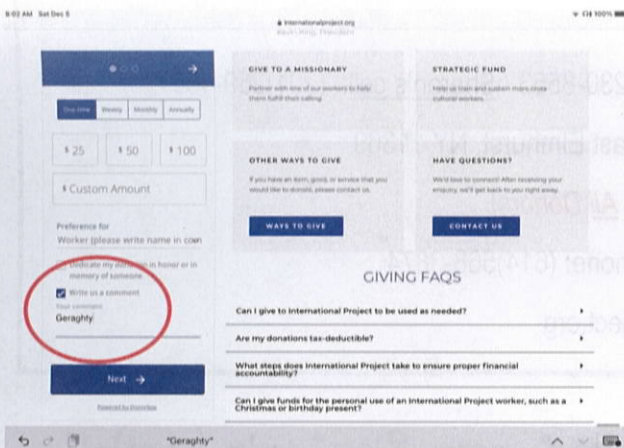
8:03 AM Sat Dec 5

internationalproject.org

100%

One-time | Weekly | Monthly | Annually

$ 25 | $ 50 | $ 100

$ Custom Amount

Preference for
Worker (please write name in com

Dedicate my donation in honor or in memory of someone

Write us a comment

Your comment
Geraghty

Next →

Powered by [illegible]

GIVE TO A MISSIONARY
Partner with one of our workers to help them fulfill their calling

STRATEGIC FUND
Help us train and sustain more cross cultural workers.

OTHER WAYS TO GIVE
If you have an item, goods, or service that you would like to donate, please contact us.

WAYS TO GIVE

HAVE QUESTIONS?
We'd love to connect! After receiving your enquiry, we'll get back to you right away.

CONTACT US

GIVING FAQS

Can I give to International Project to be used as needed?

Are my donations tax-deductible?

What steps does International Project take to ensure proper financial accountability?

Can I give funds for the personal use of an International Project worker, such as a Christmas or birthday present?

"Geraghty"